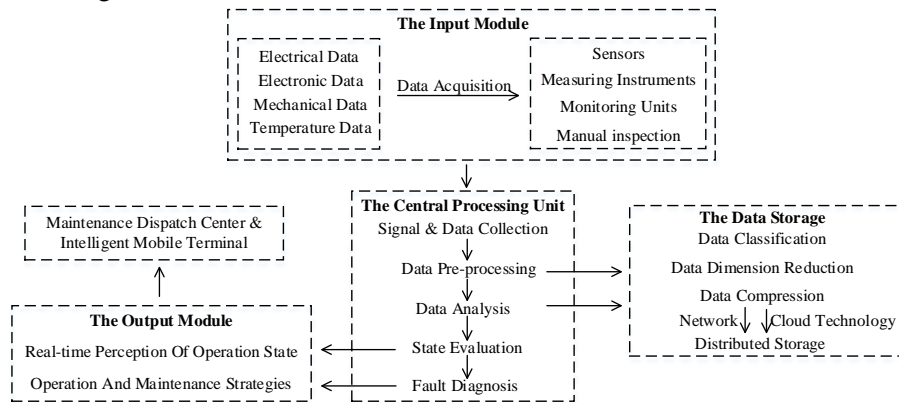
The Input Module

Electrical Data
Electronic Data
Mechanical Data
Temperature Data

Data Acquisition

Sensors
Measuring Instruments
Monitoring Units
Manual inspection

Maintenance Dispatch Center & Intelligent Mobile Terminal

The Central Processing Unit
Signal & Data Collection
Data Pre-processing
Data Analysis
State Evaluation
Fault Diagnosis

The Data Storage
Data Classification
Data Dimension Reduction
Data Compression
Network
Cloud Technology
Distributed Storage

The Output Module
Real-time Perception Of Operation State
Operation And Maintenance Strategies